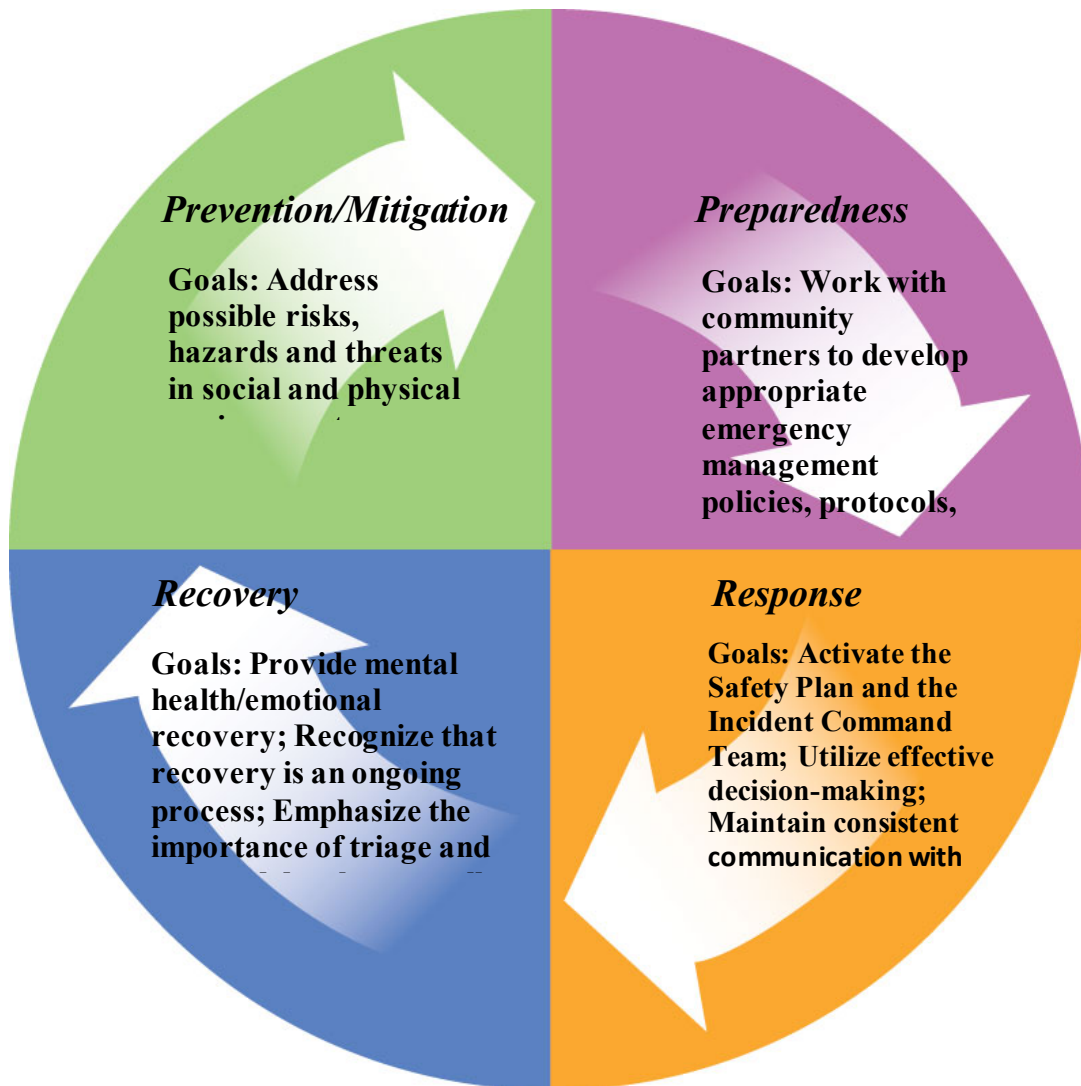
Prevention/Mitigation

Goals: Address possible risks, hazards and threats in social and physical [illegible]

Preparedness

Goals: Work with community partners to develop appropriate emergency management policies, protocols,

Recovery

Goals: Provide mental health/emotional recovery; Recognize that recovery is an ongoing process; Emphasize the importance of triage and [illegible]

Response

Goals: Activate the Safety Plan and the Incident Command Team; Utilize effective decision-making; Maintain consistent communication with